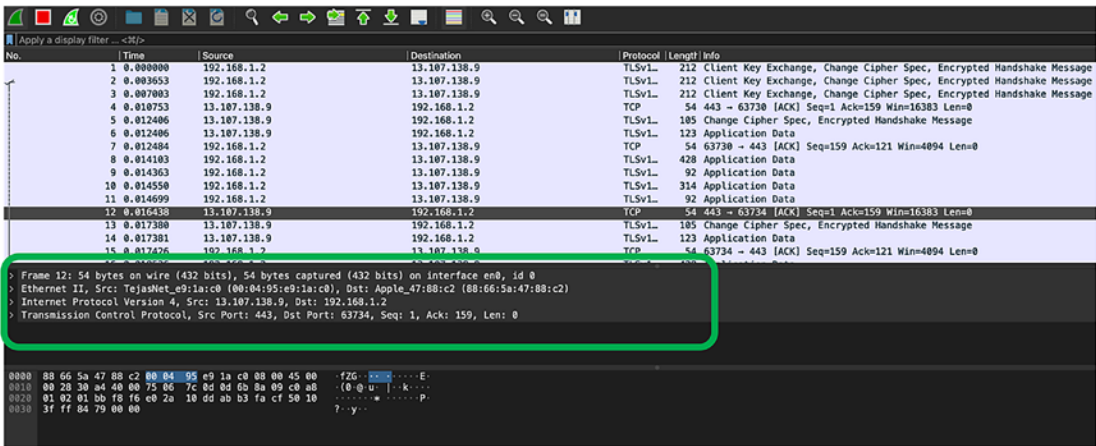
Apply a display filter ... <⌘/>

| No. | Time | Source | Destination | Protocol | Length | Info |
|---|---|---|---|---|---|---|
| 1 | 0.000000 | 192.168.1.2 | 13.107.138.9 | TLSv1… | 212 | Client Key Exchange, Change Cipher Spec, Encrypted Handshake Message |
| 2 | 0.003653 | 192.168.1.2 | 13.107.138.9 | TLSv1… | 212 | Client Key Exchange, Change Cipher Spec, Encrypted Handshake Message |
| 3 | 0.007003 | 192.168.1.2 | 13.107.138.9 | TLSv1… | 212 | Client Key Exchange, Change Cipher Spec, Encrypted Handshake Message |
| 4 | 0.010753 | 13.107.138.9 | 192.168.1.2 | TCP | 54 | 443 → 63730 [ACK] Seq=1 Ack=159 Win=16383 Len=0 |
| 5 | 0.012406 | 13.107.138.9 | 192.168.1.2 | TLSv1… | 105 | Change Cipher Spec, Encrypted Handshake Message |
| 6 | 0.012406 | 13.107.138.9 | 192.168.1.2 | TLSv1… | 123 | Application Data |
| 7 | 0.012484 | 192.168.1.2 | 13.107.138.9 | TCP | 54 | 63730 → 443 [ACK] Seq=159 Ack=121 Win=4094 Len=0 |
| 8 | 0.014103 | 192.168.1.2 | 13.107.138.9 | TLSv1… | 428 | Application Data |
| 9 | 0.014363 | 192.168.1.2 | 13.107.138.9 | TLSv1… | 92 | Application Data |
| 10 | 0.014550 | 192.168.1.2 | 13.107.138.9 | TLSv1… | 314 | Application Data |
| 11 | 0.014699 | 192.168.1.2 | 13.107.138.9 | TLSv1… | 92 | Application Data |
| 12 | 0.016438 | 13.107.138.9 | 192.168.1.2 | TCP | 54 | 443 → 63734 [ACK] Seq=1 Ack=159 Win=16383 Len=0 |
| 13 | 0.017380 | 13.107.138.9 | 192.168.1.2 | TLSv1… | 105 | Change Cipher Spec, Encrypted Handshake Message |
| 14 | 0.017381 | 13.107.138.9 | 192.168.1.2 | TLSv1… | 123 | Application Data |
| 15 | 0.017426 | 192.168.1.2 | 13.107.138.9 | TCP | 54 | 63734 → 443 [ACK] Seq=159 Ack=121 Win=4094 Len=0 |

> Frame 12: 54 bytes on wire (432 bits), 54 bytes captured (432 bits) on interface en0, id 0
> Ethernet II, Src: TejasNet_e9:1a:c0 (00:04:95:e9:1a:c0), Dst: Apple_47:88:c2 (88:66:5a:47:88:c2)
> Internet Protocol Version 4, Src: 13.107.138.9, Dst: 192.168.1.2
> Transmission Control Protocol, Src Port: 443, Dst Port: 63734, Seq: 1, Ack: 159, Len: 0

0000 88 66 5a 47 88 c2 00 04 95 e9 1a c0 08 00 45 00 ·fZG·······E·
0010 00 28 30 a4 40 00 75 06 7c 0d 0d 6b 8a 09 c0 a8 ·(0·@·u·|··k····
0020 01 02 01 bb f8 f6 e0 2a 10 dd ab b3 fa cf 50 10 ·······*······P·
0030 3f ff 84 79 00 00 ?··y··